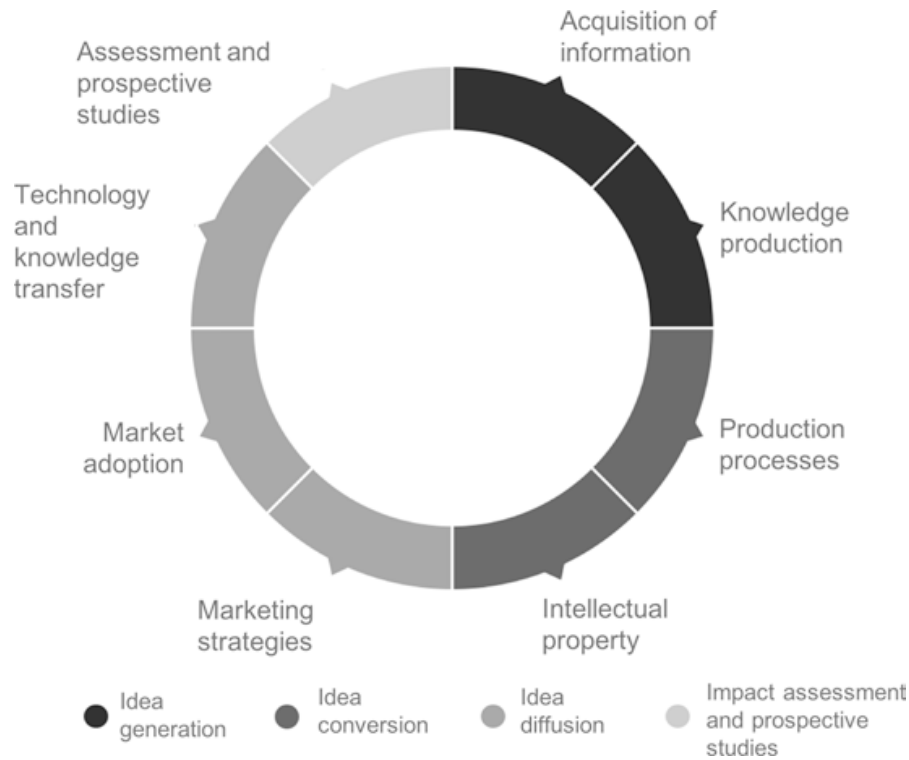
Acquisition of information

Knowledge production

Production processes

Intellectual property

Marketing strategies

Market adoption

Technology and knowledge transfer

Assessment and prospective studies

Idea generation

Idea conversion

Idea diffusion

Impact assessment and prospective studies